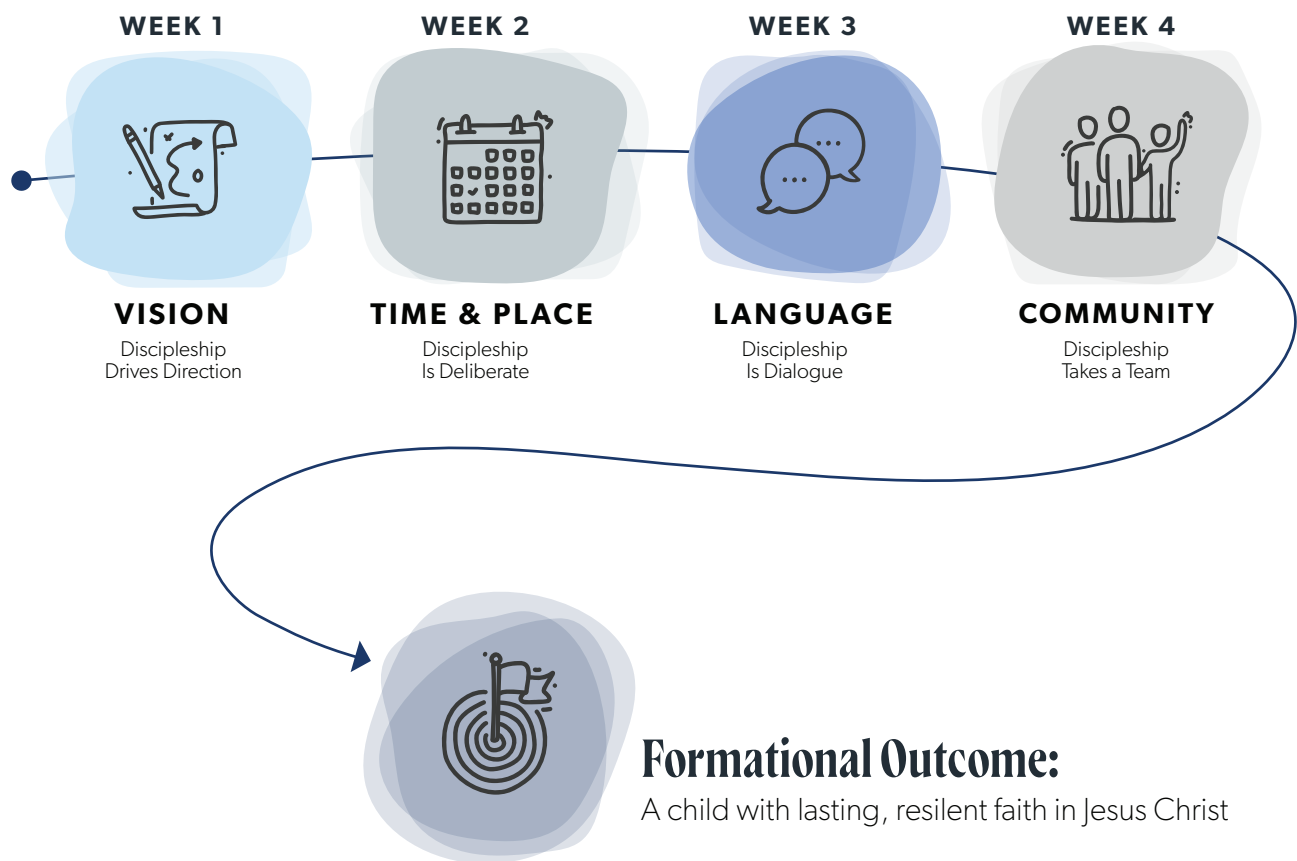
WEEK 1

VISION
Discipleship
Drives Direction

WEEK 2

TIME & PLACE
Discipleship
Is Deliberate

WEEK 3

LANGUAGE
Discipleship
Is Dialogue

WEEK 4

COMMUNITY
Discipleship
Takes a Team

Formational Outcome:
A child with lasting, resilent faith in Jesus Christ